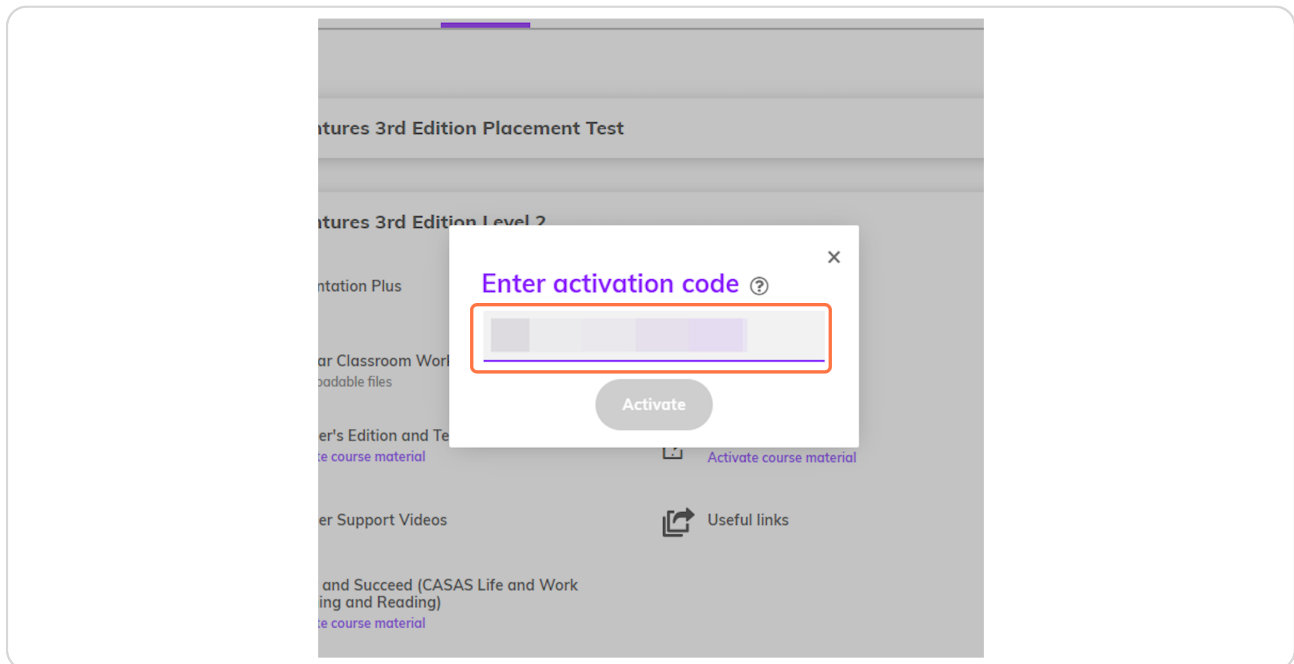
ntures 3rd Edition Placement Test

ntures 3rd Edition Level 2

ntation Plus

ar Classroom Work
oadable files

er's Edition and Te
te course material

er Support Videos

and Succeed (CASAS Life and Work
ing and Reading)
te course material

Activate course material

Useful links

×

Enter activation code ?

Activate